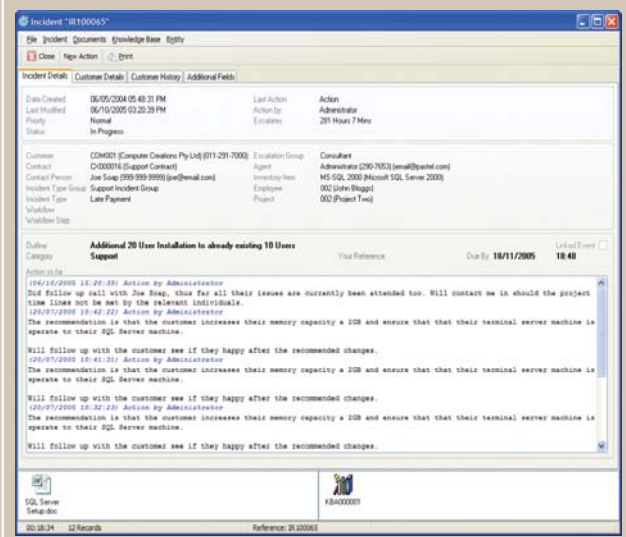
Incident "IR100065"

File Incident Documents Knowledge Base Entity

Close New Action Print

Incident Details Customer Details Customer History Additional Fields

Date Created 06/05/2004 05:48:31 PM
Last Modified 06/10/2005 03:20:39 PM
Priority Normal
Status In Progress

Last Action Action
Action by Administrator
Escalates 281 Hours 7 Mins

Customer COM001 (Computer Creations Pty Ltd) (011-291-7000)
Contract CH000016 (Support Contract)
Contact Person Joe Soap (999-999-9999) (joe@email.com)
Incident Type Group Support Incident Group
Incident Type Late Payment
Workflow
Workflow Step

Escalation Group Consultant
Agent Administrator (290-7653) (email@pastel.com)
Inventory Item MS-SQL 2000 (Microsoft SQL Server 2000)
Employee 002 (John Bloggs)
Project 002 (Project Two)

Outline Additional 20 User Installation to already existing 10 Users
Category Support

Your Reference Due By 18/11/2005 18:48 Linked Event

Action to be

(06/10/2005 15:20:39) Action by Administrator
Did follow up call with Joe Soap, this far all their issues are currently been attended too. Will contact me in should the project time lines not be met by the relevant individuals.
(20/07/2005 10:42:22) Action by Administrator
The recommendation is that the customer increases their memory capacity a 2GB and ensure that that their terminal server machine is sperate to their SQL Server machine.

Will follow up with the customer see if they happy after the recommended changes.
(20/07/2005 10:41:31) Action by Administrator
The recommendation is that the customer increases their memory capacity a 2GB and ensure that that their terminal server machine is sperate to their SQL Server machine.

Will follow up with the customer see if they happy after the recommended changes.
(20/07/2005 10:32:23) Action by Administrator
The recommendation is that the customer increases their memory capacity a 2GB and ensure that that their terminal server machine is sperate to their SQL Server machine.

Will follow up with the customer see if they happy after the recommended changes.

SQL Server Setup.doc

KBA000001

00:18:34 12 Records Reference: IR100065